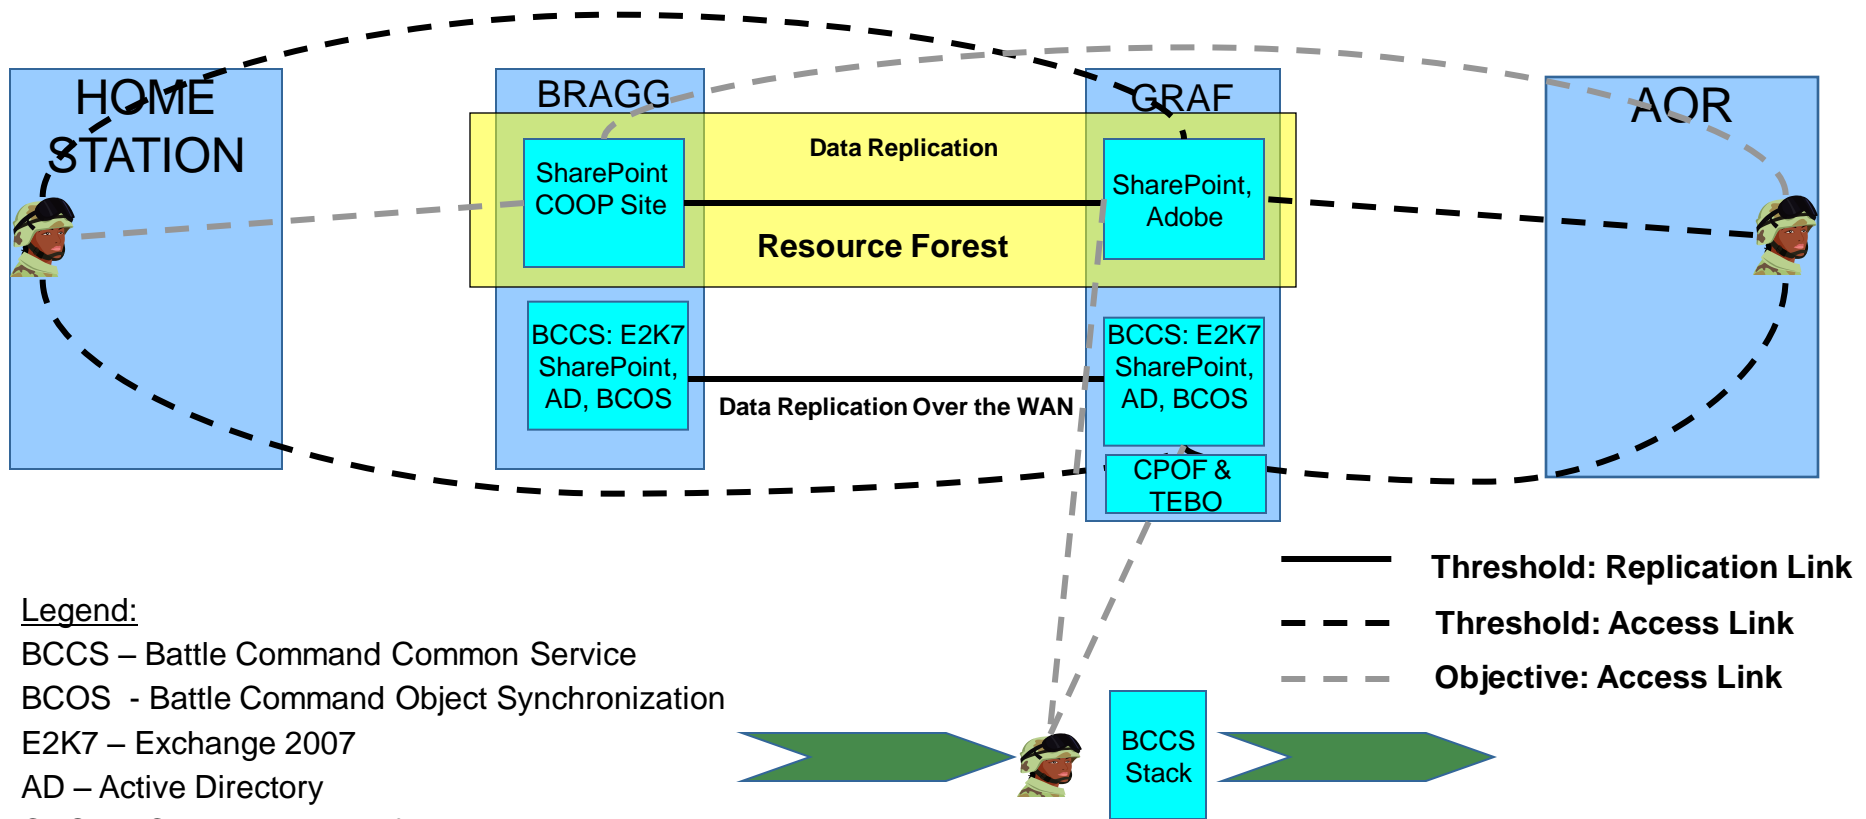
HOME STATION

BRAGG

GRAF

AOR

Data Replication

SharePoint COOP Site

SharePoint, Adobe

Resource Forest

BCCS: E2K7 SharePoint, AD, BCOS

Data Replication Over the WAN

BCCS: E2K7 SharePoint, AD, BCOS

CPOF & TEBO

Threshold: Replication Link

Threshold: Access Link

Objective: Access Link

Legend:
BCCS – Battle Command Common Service
BCOS - Battle Command Object Synchronization
E2K7 – Exchange 2007
AD – Active Directory

BCCS Stack